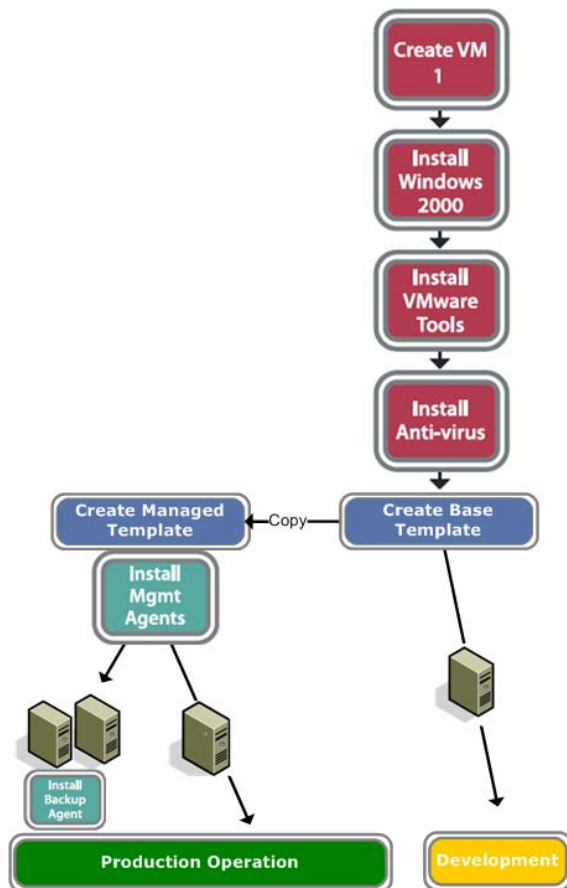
Create VM 1

Install Windows 2000

Install VMware Tools

Install Anti-virus

Create Managed Template

Copy

Create Base Template

Install Mgmt Agents

Install Backup Agent

Production Operation

Development